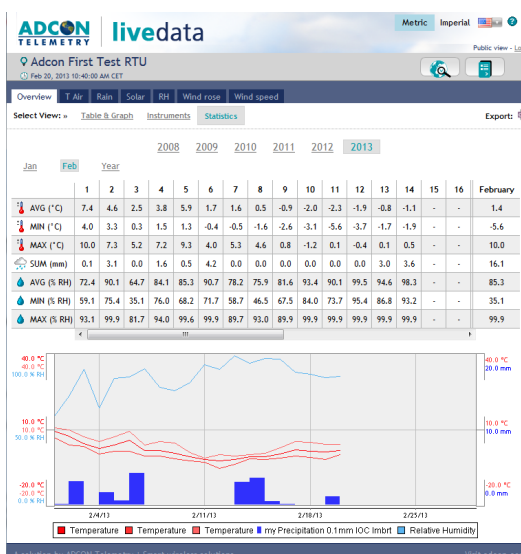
ADCON TELEMETRY | livedata

Metric Imperial

Public view - Lo

Adcon First Test RTU

Feb 20, 2013 10:40:00 AM CET

Overview | T Air | Rain | Solar | RH | Wind rose | Wind speed

Select View: » Table & Graph Instruments Statistics

Export:

2008 2009 2010 2011 2012 2013

Jan Feb Year

| | 1 | 2 | 3 | 4 | 5 | 6 | 7 | 8 | 9 | 10 | 11 | 12 | 13 | 14 | 15 | 16 | February |
|---|---|---|---|---|---|---|---|---|---|---|---|---|---|---|---|---|---|
| AVG (°C) | 7.4 | 4.6 | 2.5 | 3.8 | 5.9 | 1.7 | 1.6 | 0.5 | -0.9 | -2.0 | -2.3 | -1.9 | -0.8 | -1.1 | - | - | 1.4 |
| MIN (°C) | 4.0 | 3.3 | 0.3 | 1.5 | 1.3 | -0.4 | -0.5 | -1.6 | -2.6 | -3.1 | -5.6 | -3.7 | -1.7 | -1.9 | - | - | -5.6 |
| MAX (°C) | 10.0 | 7.3 | 5.2 | 7.2 | 9.3 | 4.0 | 5.3 | 4.6 | 0.8 | -1.2 | 0.1 | -0.4 | 0.1 | 0.5 | - | - | 10.0 |
| SUM (mm) | 0.1 | 3.1 | 0.0 | 1.6 | 0.5 | 4.2 | 0.0 | 0.0 | 0.0 | 0.0 | 0.0 | 0.0 | 3.0 | 3.6 | - | - | 16.1 |
| AVG (% RH) | 72.4 | 90.1 | 64.7 | 84.1 | 85.3 | 90.7 | 78.2 | 75.9 | 81.6 | 93.4 | 90.1 | 99.5 | 94.6 | 98.3 | - | - | 85.3 |
| MIN (% RH) | 59.1 | 75.4 | 35.1 | 76.0 | 68.2 | 71.7 | 58.7 | 46.5 | 67.5 | 84.0 | 73.7 | 95.4 | 86.8 | 93.2 | - | - | 35.1 |
| MAX (% RH) | 93.1 | 99.9 | 81.7 | 94.0 | 99.6 | 99.9 | 89.7 | 93.0 | 89.9 | 99.9 | 99.9 | 99.9 | 99.9 | 99.9 | - | - | 99.9 |

40.0 °C
40.0 °C
100.0 % RH
40.0 °C
20.0 mm
10.0 °C
10.0 °C
50.0 % RH
10.0 °C
10.0 mm
-20.0 °C
-20.0 °C
0.0 % RH
-20.0 °C
0.0 mm
2/4/13
2/11/13
2/18/13
2/25/13

Temperature | Temperature | Temperature | my Precipitation 0.1mm IOC Imbrf | Relative Humidity